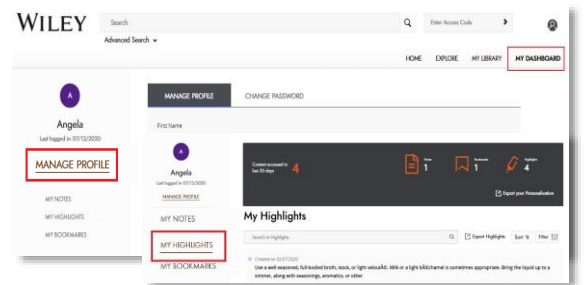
WILEY

Search

Enter Access Code

Advanced Search

HOME EXPLORE MY LIBRARY MY DASHBOARD

A

Angela

Last logged in 07/12/2020

MANAGE PROFILE

MY NOTES

MY HIGHLIGHTS

MY BOOKMARKS

MANAGE PROFILE CHANGE PASSWORD

First Name

A

Angela

Last logged in 07/12/2020

MANAGE PROFILE

MY NOTES

MY HIGHLIGHTS

MY BOOKMARKS

Content accessed in last 30 days 4

Notes 1

Bookmarks 1

Highlights 4

Export your Personalization

My Highlights

Search in Highlights

Export Highlights Sort Filter

Created on 02/07/2020

Use a well-seasoned, full-bodied broth, stock, or light velouté. Milk or a light béchamel is sometimes appropriate. Bring the liquid up to a simmer, along with seasonings, aromatics, or other